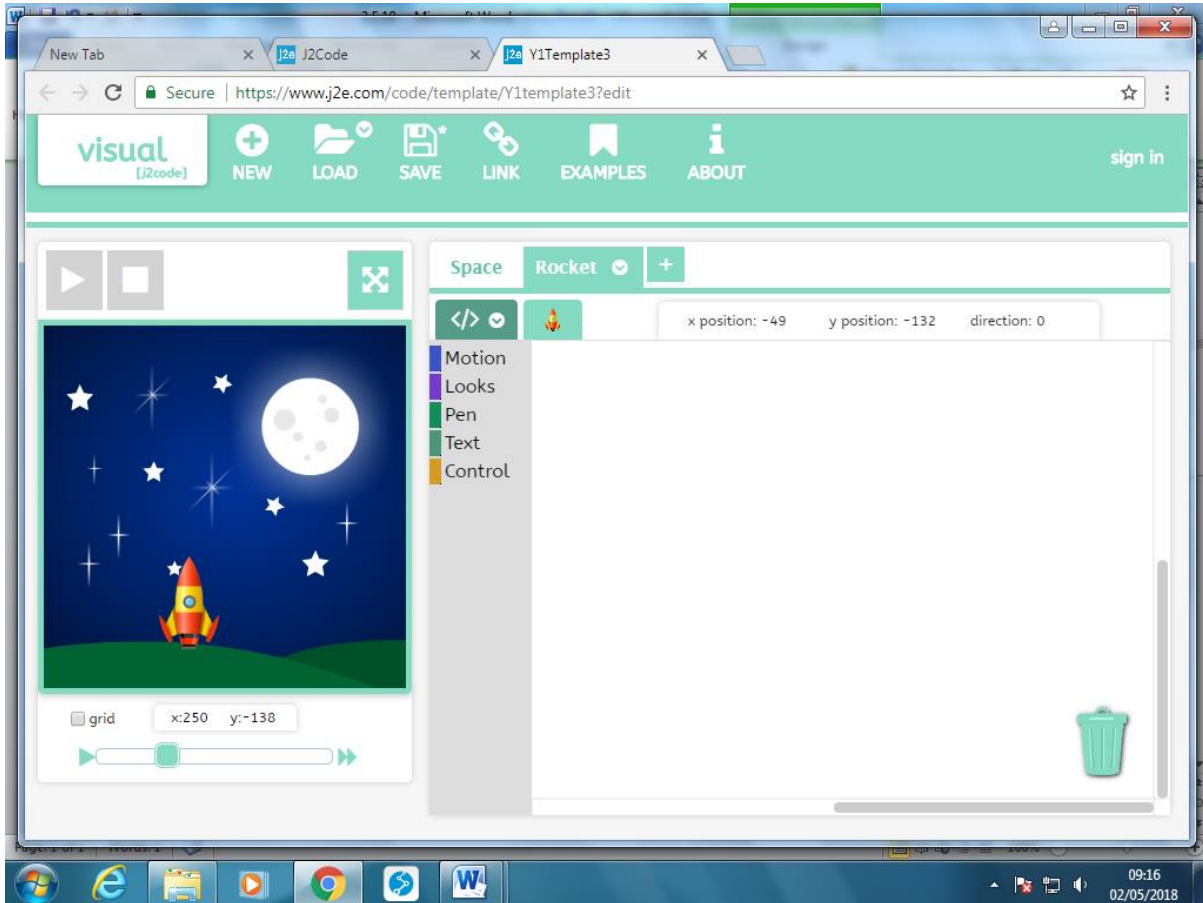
New Tab
J2e J2Code
J2e Y1Template3
Secure | https://www.j2e.com/code/template/Y1template3?edit

visual [j2code]
NEW
LOAD
SAVE
LINK
EXAMPLES
ABOUT
sign in

Space
Rocket
+

x position: -49
y position: -132
direction: 0

Motion
Looks
Pen
Text
Control

grid
x:250 y:-138

09:16
02/05/2018